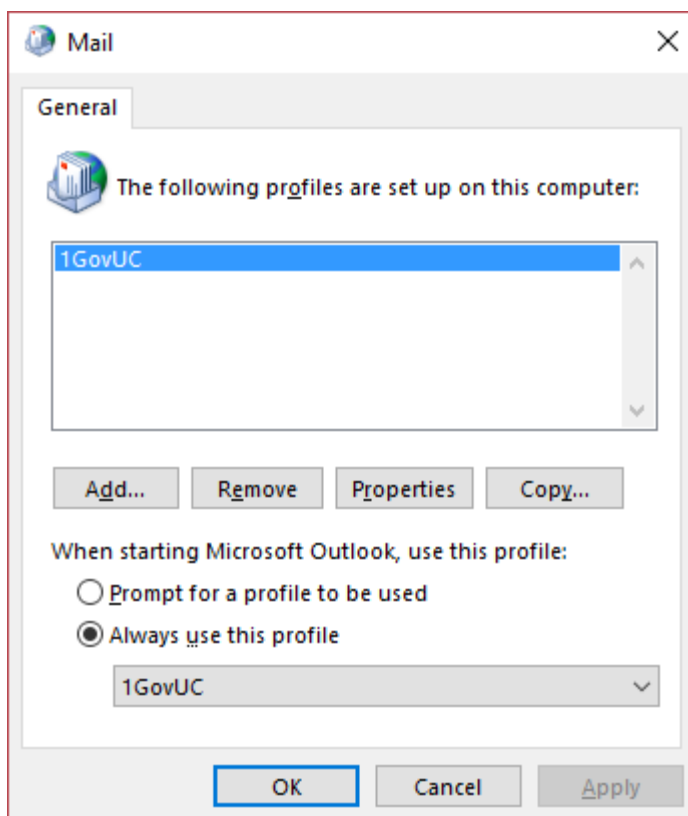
Mail

General

The following profiles are set up on this computer:

1GovUC

Add...
Remove
Properties
Copy...

When starting Microsoft Outlook, use this profile:

Prompt for a profile to be used

Always use this profile

1GovUC

OK
Cancel
Apply